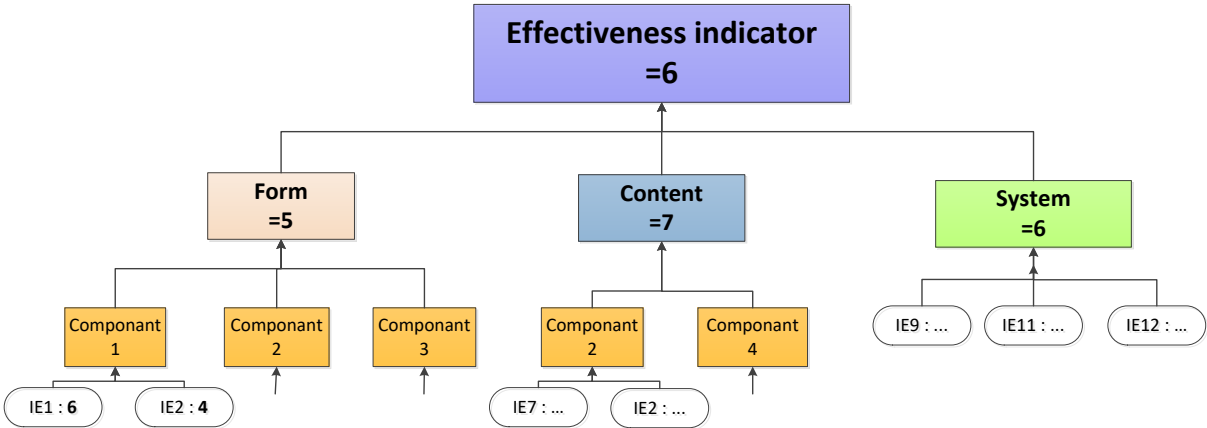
Effectiveness indicator
=6

Form
=5

Content
=7

System
=6

Componant
1

Componant
2

Componant
3

Componant
2

Componant
4

IE9 : ...

IE11 : ...

IE12 : ...

IE1 : **6**

IE2 : **4**

IE7 : ...

IE2 : ...